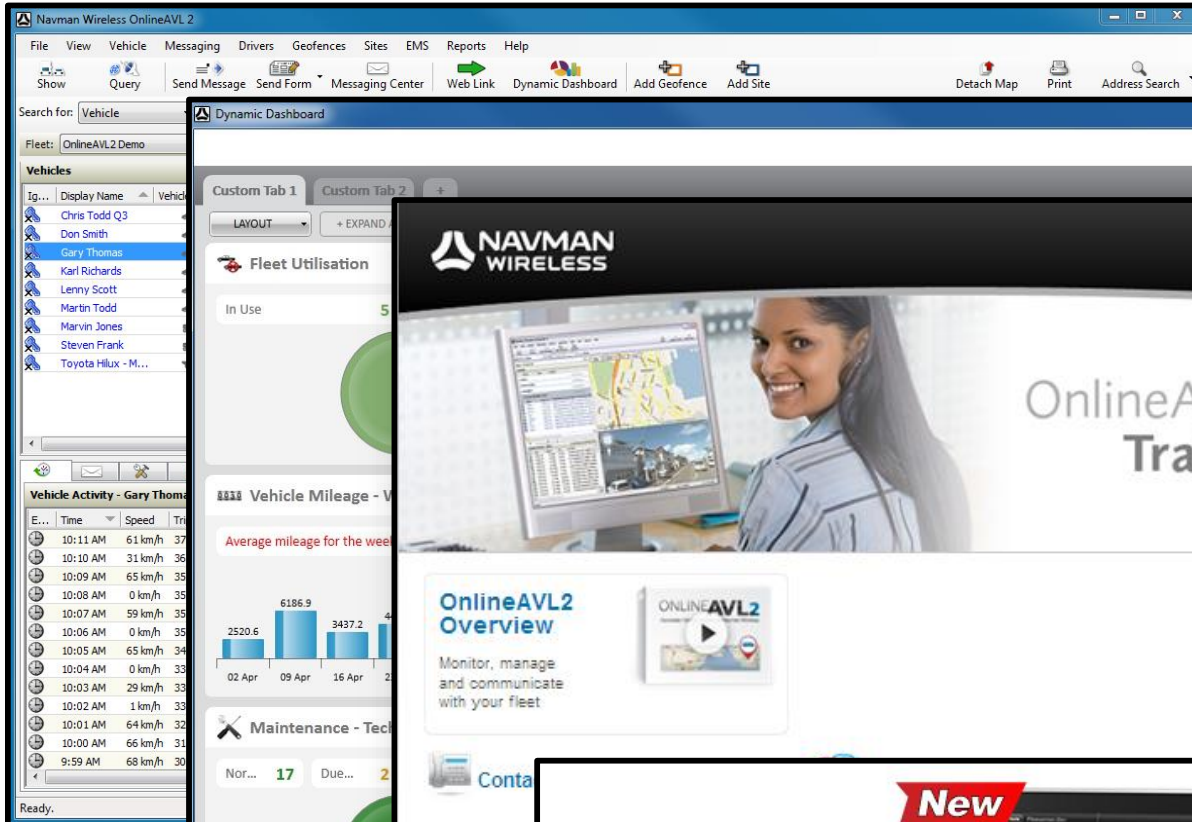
Navman Wireless OnlineAVL 2

File View Vehicle Messaging Drivers Geofences Sites EMS Reports Help

Show Query Send Message Send Form Messaging Center Web Link Dynamic Dashboard Add Geofence Add Site Detach Map Print Address Search

Search for: Vehicle

Fleet: OnlineAVL2 Demo

Vehicles

| Ig... | Display Name | Vehicl |
|---|---|---|
| | Chris Todd Q3 | |
| | Don Smith | |
| | Gary Thomas | |
| | Karl Richards | |
| | Lenny Scott | |
| | Martin Todd | |
| | Marvin Jones | |
| | Steven Frank | |
| | Toyota Hilux - M... | |

Vehicle Activity - Gary Thoma

| E... | Time | Speed | Tri |
|---|---|---|---|
| | 10:11 AM | 61 km/h | 37 |
| | 10:10 AM | 31 km/h | 36 |
| | 10:09 AM | 65 km/h | 35 |
| | 10:08 AM | 0 km/h | 35 |
| | 10:07 AM | 59 km/h | 35 |
| | 10:06 AM | 0 km/h | 35 |
| | 10:05 AM | 65 km/h | 34 |
| | 10:04 AM | 0 km/h | 33 |
| | 10:03 AM | 29 km/h | 33 |
| | 10:02 AM | 1 km/h | 33 |
| | 10:01 AM | 64 km/h | 32 |
| | 10:00 AM | 66 km/h | 31 |
| | 9:59 AM | 68 km/h | 30 |

Ready.

Dynamic Dashboard

Custom Tab 1 Custom Tab 2 +

LAYOUT + EXPAND A

Fleet Utilisation

In Use 5

Vehicle Mileage - W

Average mileage for the wee

6186.9 3437.2 2520.6 4

02 Apr 09 Apr 16 Apr 2

Maintenance - Tec

Nor... 17 Due... 2

NAVMAN WIRELESS

OnlineA
Tra

OnlineAVL2 Overview

ONLINEAVL2

Monitor, manage and communicate with your fleet

Conta

New